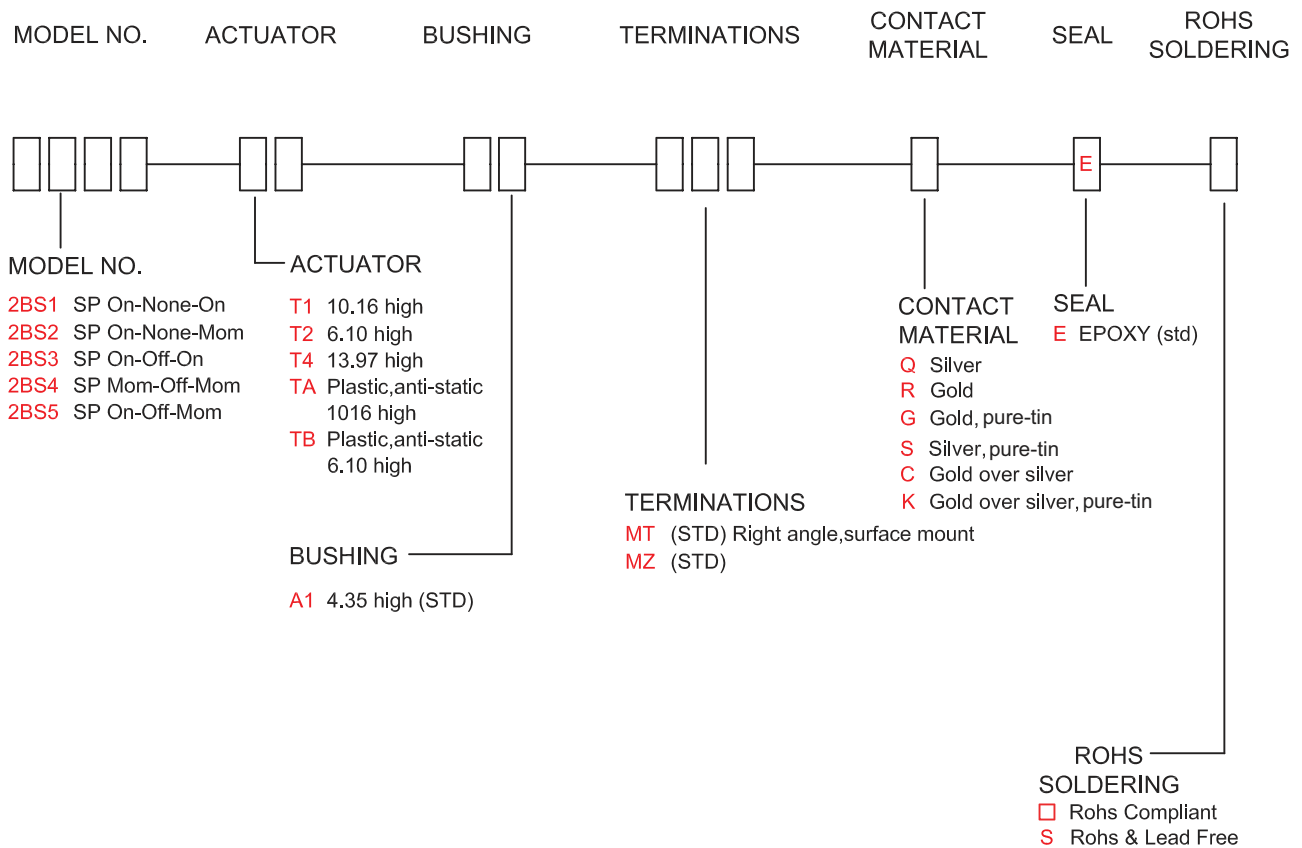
MODEL NO. ACTUATOR BUSHING TERMINATIONS CONTACT MATERIAL SEAL ROHS SOLDERING

E

MODEL NO.
2BS1 SP On-None-On
2BS2 SP On-None-Mom
2BS3 SP On-Off-On
2BS4 SP Mom-Off-Mom
2BS5 SP On-Off-Mom

ACTUATOR
T1 10.16 high
T2 6.10 high
T4 13.97 high
TA Plastic,anti-static 1016 high
TB Plastic,anti-static 6.10 high

BUSHING
A1 4.35 high (STD)

TERMINATIONS
MT (STD) Right angle,surface mount
MZ (STD)

CONTACT MATERIAL
Q Silver
R Gold
G Gold, pure-tin
S Silver, pure-tin
C Gold over silver
K Gold over silver, pure-tin

SEAL
E EPOXY (std)

ROHS SOLDERING
□ Rohs Compliant
S Rohs & Lead Free